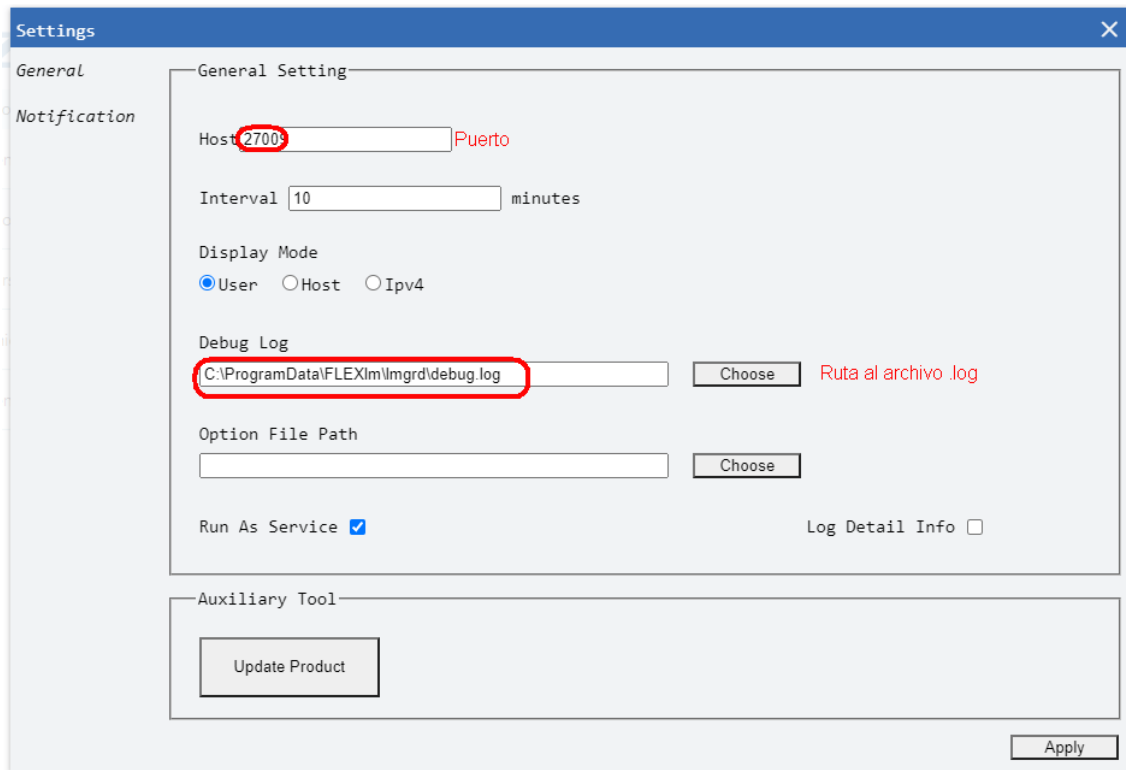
Settings ×

General

Notification

General Setting

Host 27009 Puerto

Interval 10 minutes

Display Mode

User Host Ipv4

Debug Log

C:\ProgramData\FLEXlm\lmgrd\debug.log Choose Ruta al archivo .log

Option File Path

Choose

Run As Service Log Detail Info

Auxiliary Tool

Update Product

Apply